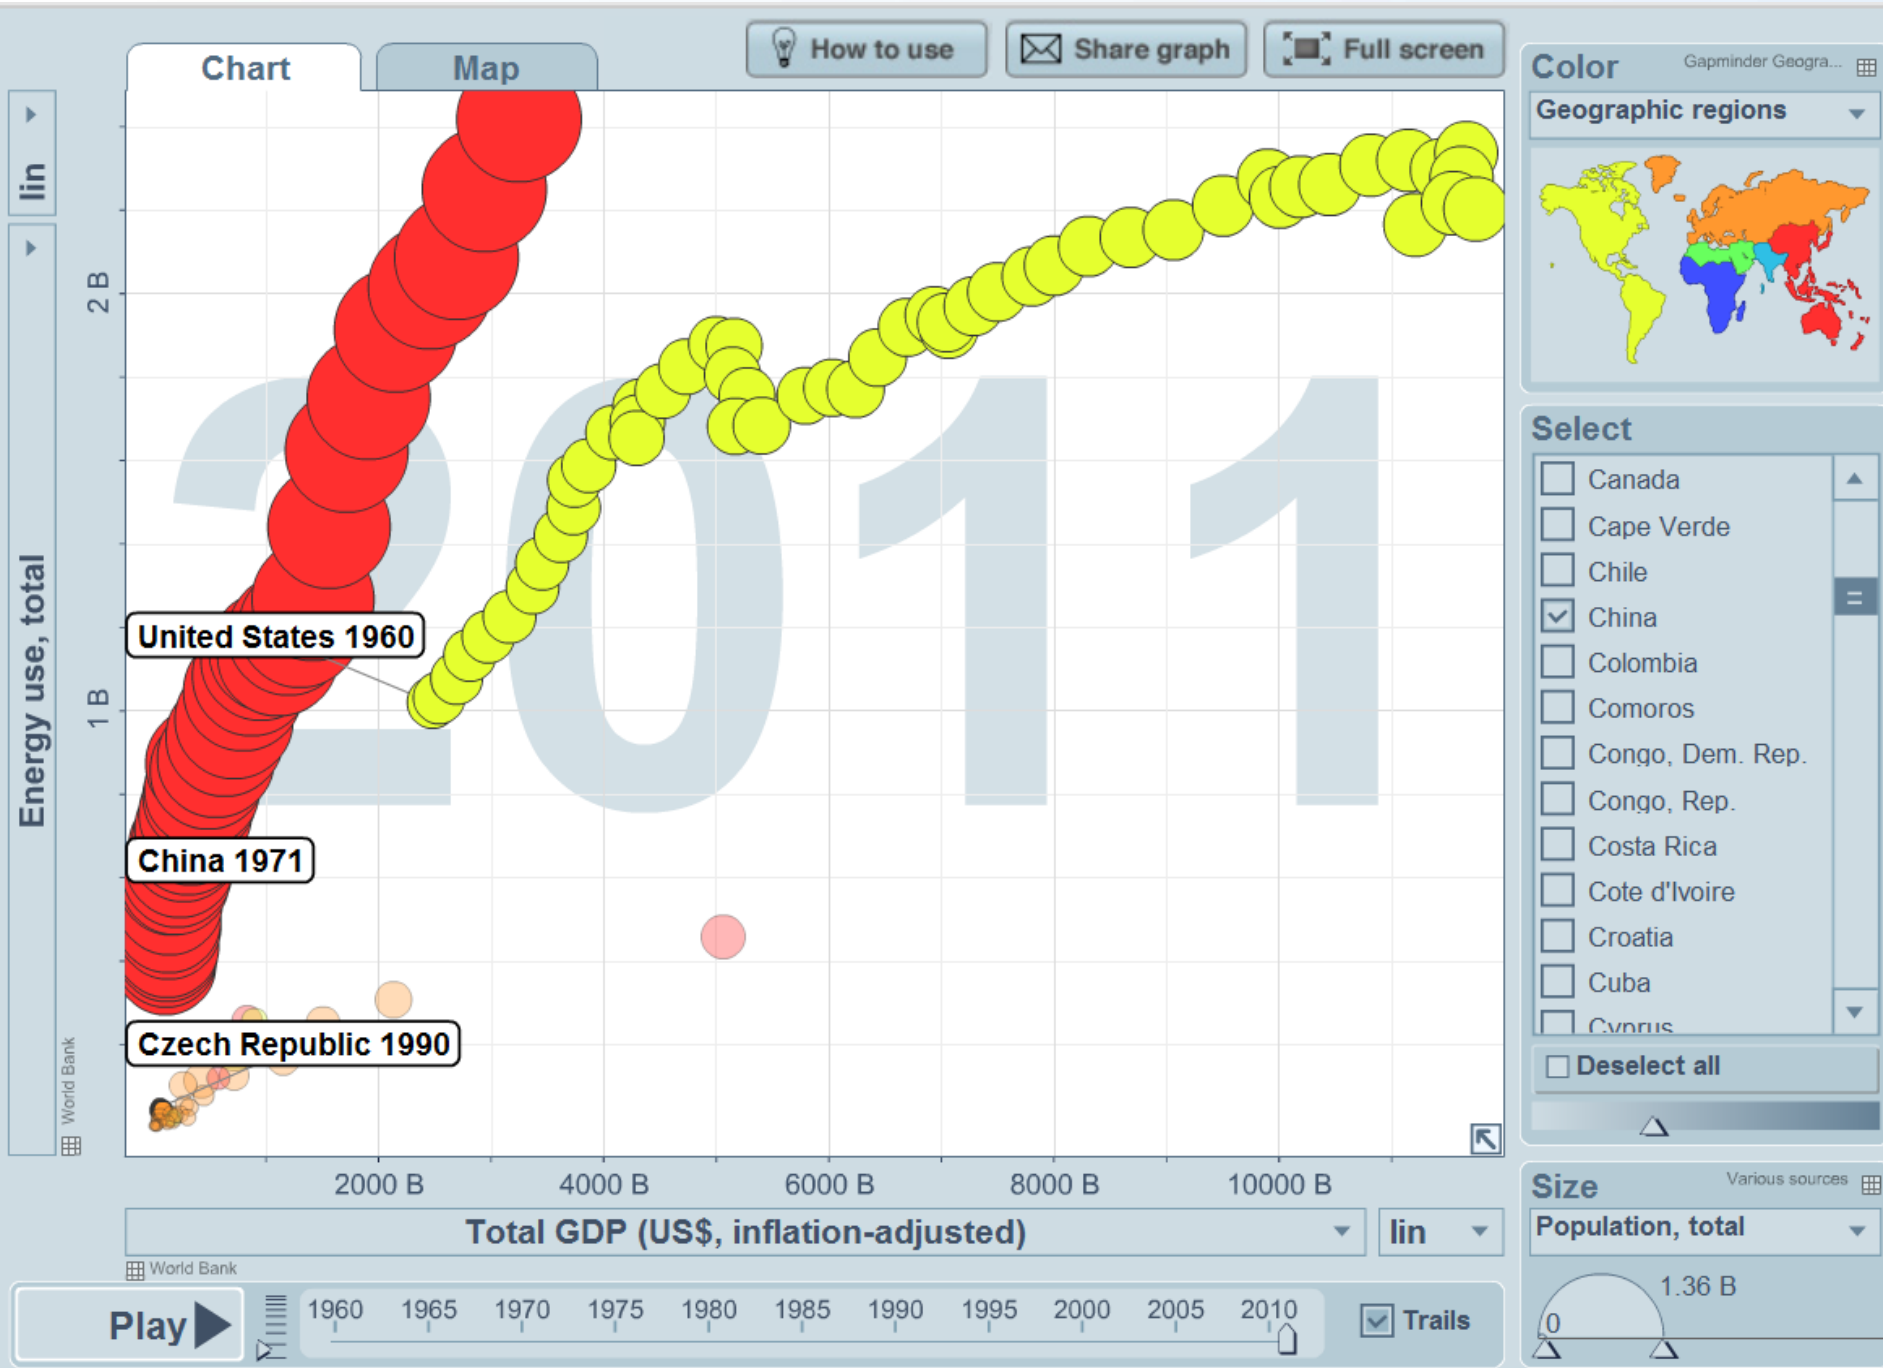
Chart
Map
How to use
Share graph
Full screen

lin
Energy use, total
2 B
1 B
World Bank

2011

United States 1960
China 1971
Czech Republic 1990

2000 B
4000 B
6000 B
8000 B
10000 B
Total GDP (US$, inflation-adjusted)
lin
World Bank

Play
1960
1965
1970
1975
1980
1985
1990
1995
2000
2005
2010
Trails

Color
Gapminder Geogra...
Geographic regions

Select
Canada
Cape Verde
Chile
China
Colombia
Comoros
Congo, Dem. Rep.
Congo, Rep.
Costa Rica
Cote d'Ivoire
Croatia
Cuba
Cyprus
Deselect all

Size
Various sources
Population, total
1.36 B
0